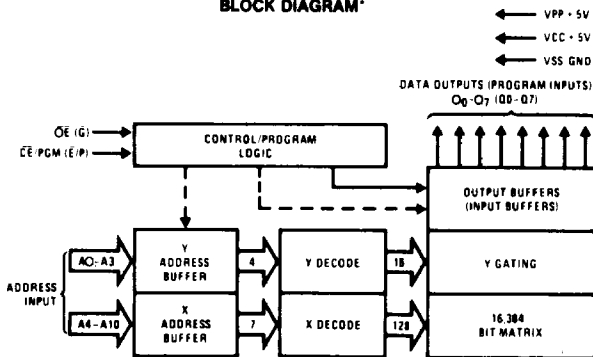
BLOCK DIAGRAM*

VPP • 5V
VCC • 5V
VSS GND

DATA OUTPUTS (PROGRAM INPUTS)
$O_0$ - $O_7$ (O0 - O7)

$\overline{OE}$ (G)
$\overline{CE}$/PGM ($\overline{E}$/P)

CONTROL/PROGRAM LOGIC

OUTPUT BUFFERS (INPUT BUFFERS)

ADDRESS INPUT

A0 - A3

Y ADDRESS BUFFER

4

Y DECODE

16

Y GATING

A4 - A10

X ADDRESS BUFFER

7

X DECODE

128

16,384 BIT MATRIX